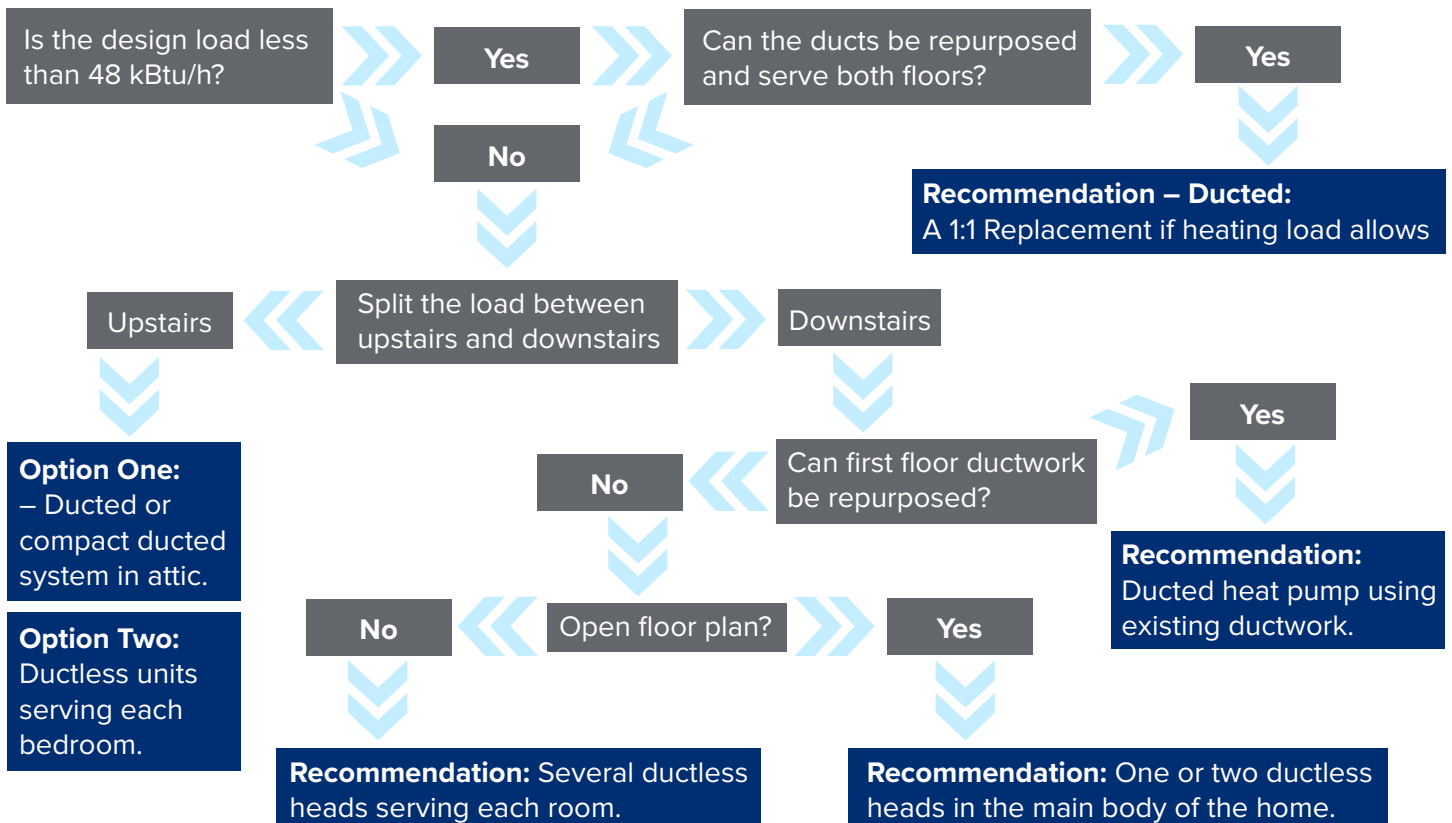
Is the design load less than 48 kBtu/h?

Yes

Can the ducts be repurposed and serve both floors?

Yes

No

**Recommendation – Ducted:**
A 1:1 Replacement if heating load allows

Upstairs

Split the load between upstairs and downstairs

Downstairs

**Option One:**
– Ducted or compact ducted system in attic.

**Option Two:**
Ductless units serving each bedroom.

Yes

No

Can first floor ductwork be repurposed?

**Recommendation:**
Ducted heat pump using existing ductwork.

No

Open floor plan?

Yes

**Recommendation:** Several ductless heads serving each room.

**Recommendation:** One or two ductless heads in the main body of the home.